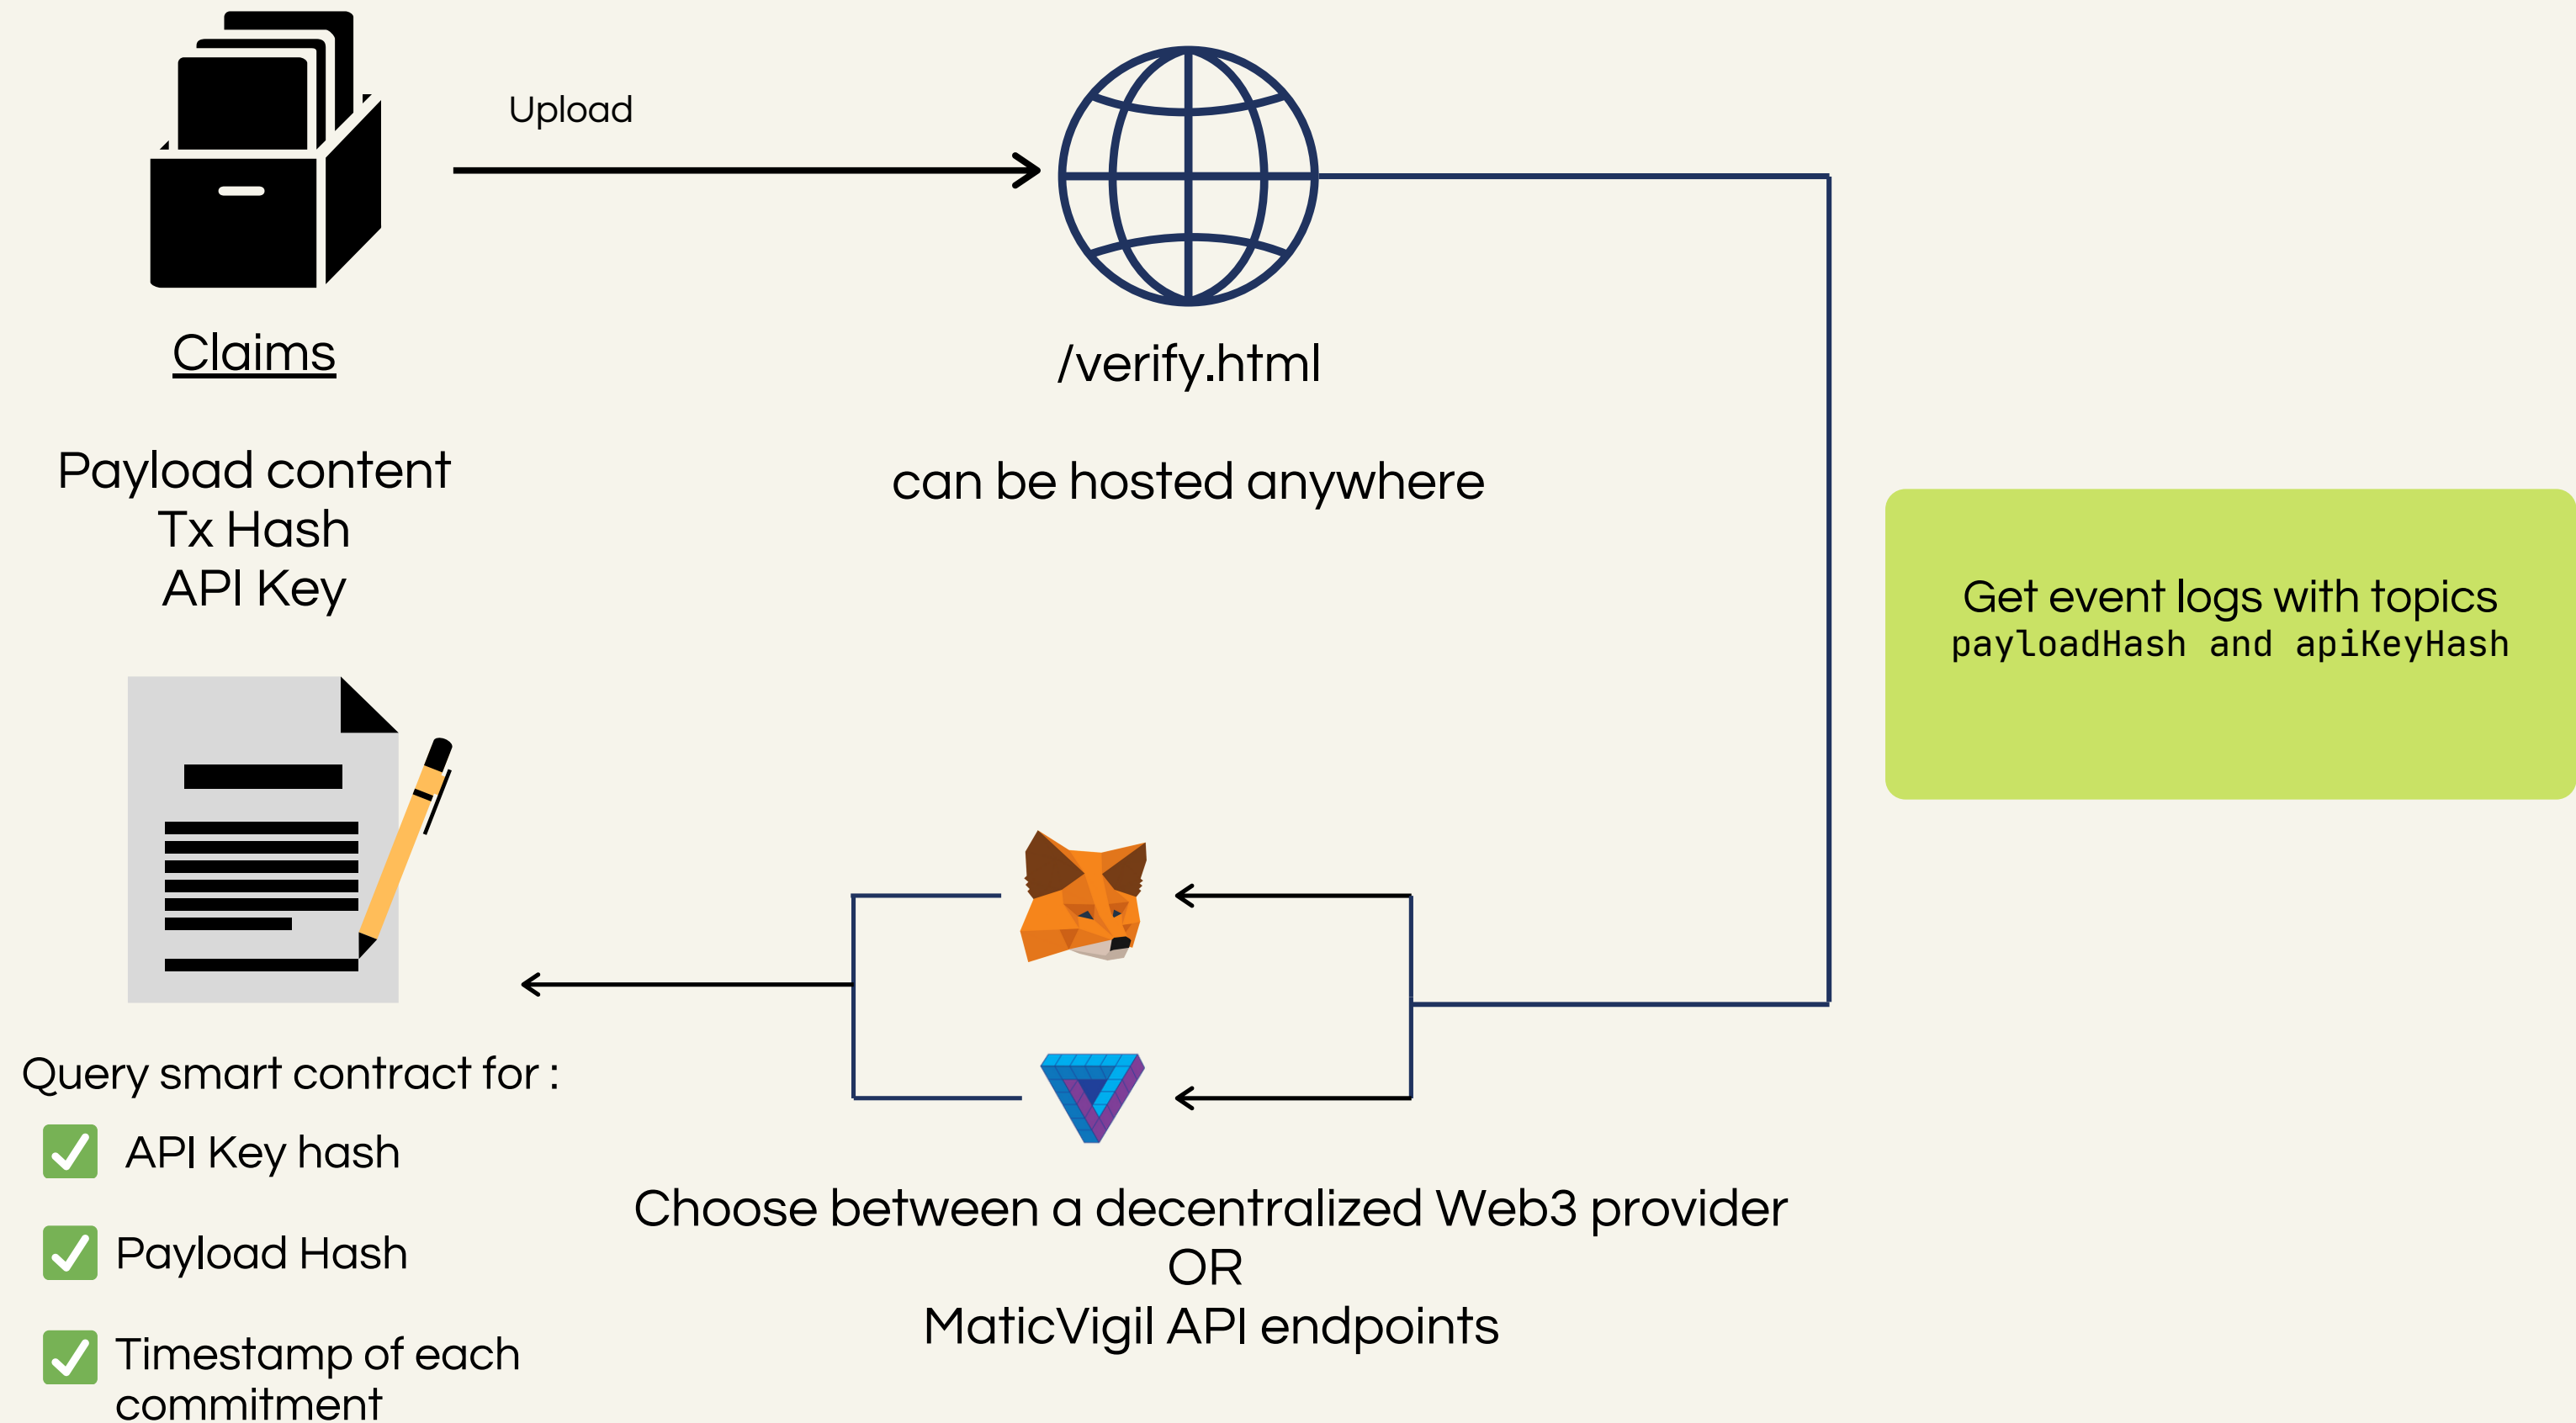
Upload

Claims

Payload content
Tx Hash
API Key

/verify.html

can be hosted anywhere

Get event logs with topics
payloadHash and apiKeyHash

Query smart contract for :

API Key hash

Payload Hash

Timestamp of each commitment

Choose between a decentralized Web3 provider
OR
MaticVigil API endpoints